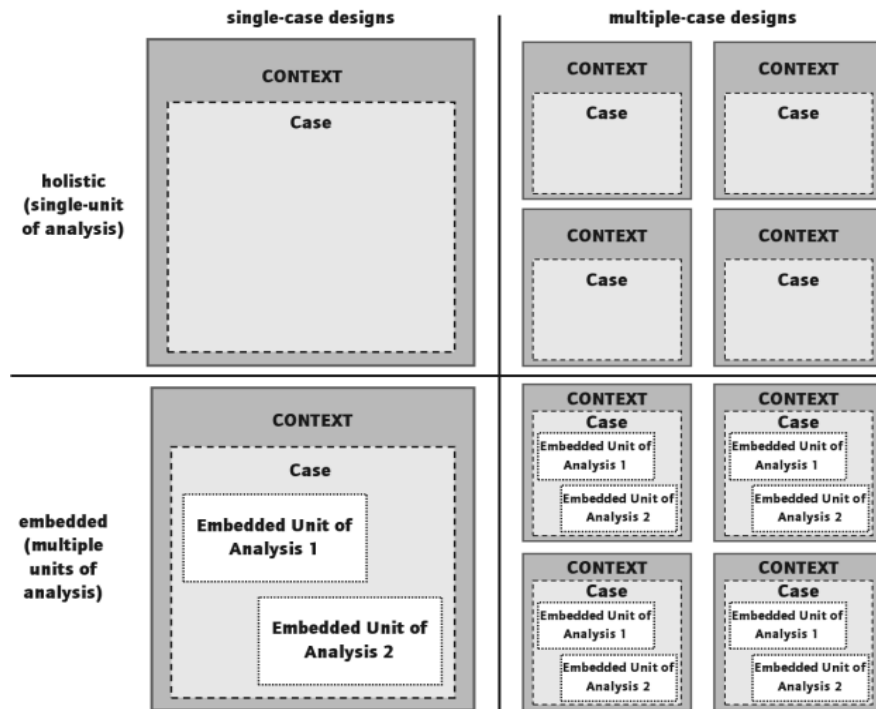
single-case designs

multiple-case designs

holistic (single-unit of analysis)

CONTEXT

Case

CONTEXT

Case

CONTEXT

Case

CONTEXT

Case

CONTEXT

Case

embedded (multiple units of analysis)

CONTEXT

Case

Embedded Unit of Analysis 1

Embedded Unit of Analysis 2

CONTEXT

Case

Embedded Unit of Analysis 1

Embedded Unit of Analysis 2

CONTEXT

Case

Embedded Unit of Analysis 1

Embedded Unit of Analysis 2

CONTEXT

Case

Embedded Unit of Analysis 1

Embedded Unit of Analysis 2

CONTEXT

Case

Embedded Unit of Analysis 1

Embedded Unit of Analysis 2